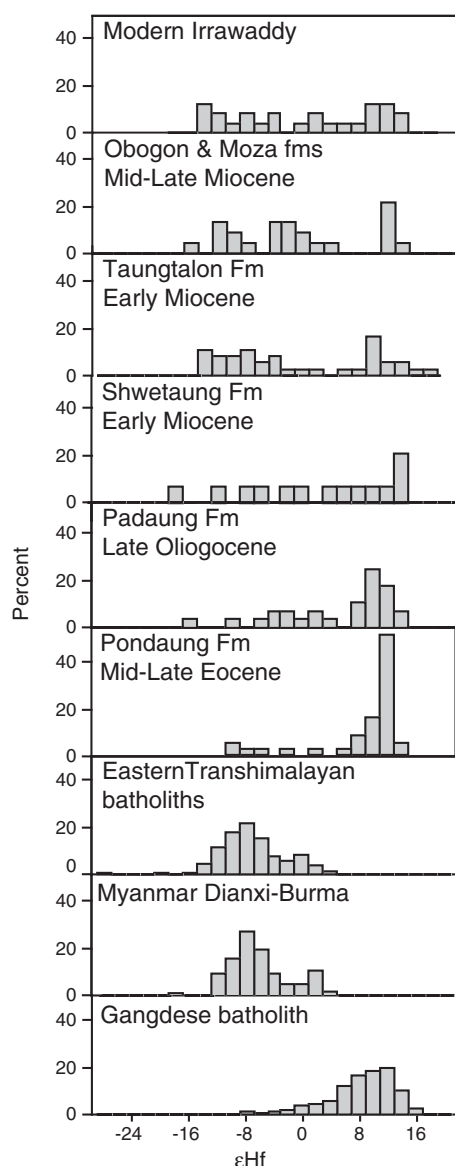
Percent

40
Modern Irrawaddy
20
0

40
Obogon & Moza fms
Mid-Late Miocene
20
0

40
Taungtalon Fm
Early Miocene
20
0

40
Shwetaung Fm
Early Miocene
20
0

40
Padaung Fm
Late Oliogocene
20
0

40
Pondaung Fm
Mid-Late Eocene
20
0

40
EasternTranshimalayan batholiths
20
0

40
Myanmar Dianxi-Burma
20
0

40
Gangdese batholith
20
0

-24 -16 -8 0 8 16
εHf